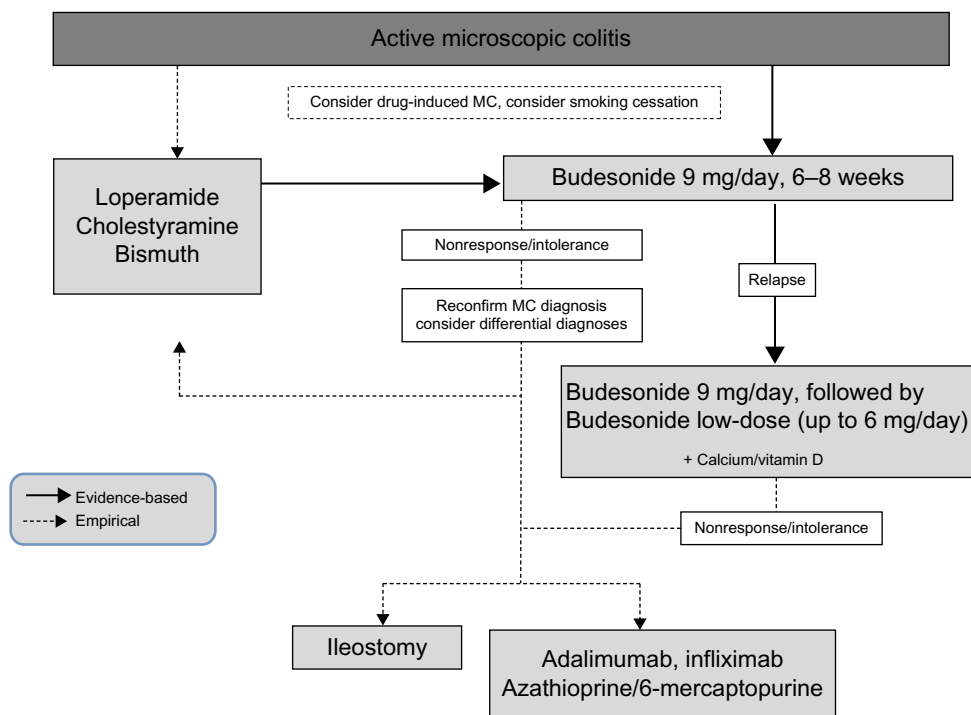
Active microscopic colitis

Consider drug-induced MC, consider smoking cessation

Loperamide
Cholestyramine
Bismuth

Budesonide 9 mg/day, 6–8 weeks

Nonresponse/intolerance

Reconfirm MC diagnosis consider differential diagnoses

Relapse

Budesonide 9 mg/day, followed by Budesonide low-dose (up to 6 mg/day)
+ Calcium/vitamin D

Evidence-based
Empirical

Nonresponse/intolerance

Ileostomy

Adalimumab, infliximab
Azathioprine/6-mercaptopurine